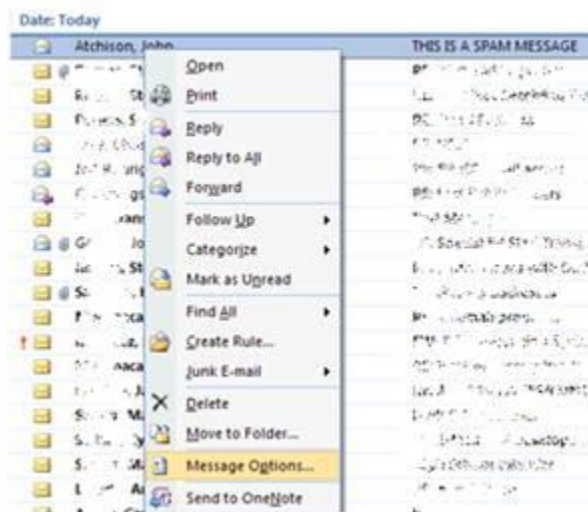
Date: Today

Atchison, John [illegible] THIS IS A SPAM MESSAGE

Open
Print
Reply
Reply to All
Forward
Follow Up
Categorize
Mark as Unread
Find All
Create Rule...
Junk E-mail
Delete
Move to Folder...
Message Options...
Send to OneNote